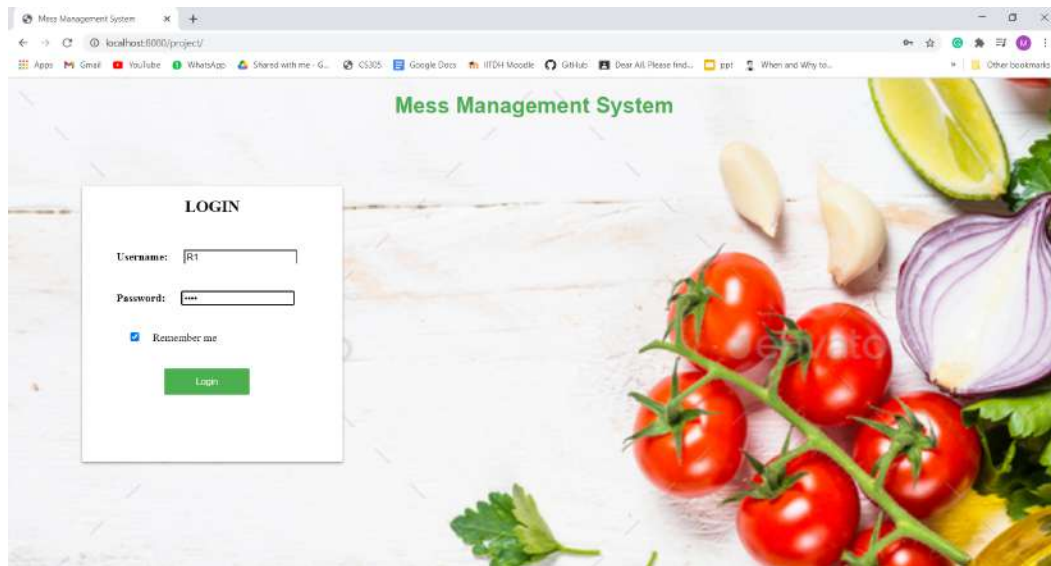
Mess Management System × +

localhost:8000/project/

Apps Gmail YouTube WhatsApp Shared with me - G... CS305 Google Docs IITDH Moodle GitHub Dear All, Please find... ppt When and Why to... » Other bookmarks

Mess Management System

LOGIN

Username: R1

Password: ••••

Remember me

Login

envato